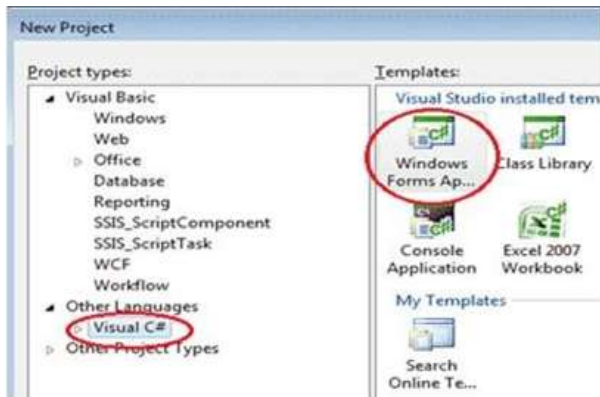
New Project

Project types:

Visual Basic
Windows
Web
Office
Database
Reporting
SSIS_ScriptComponent
SSIS_ScriptTask
WCF
Workflow
Other Languages
Visual C#
Other Project Types

Templates:

Visual Studio installed tem

Windows Forms Ap...
Class Library
Console Application
Excel 2007 Workbook

My Templates

Search Online Te...